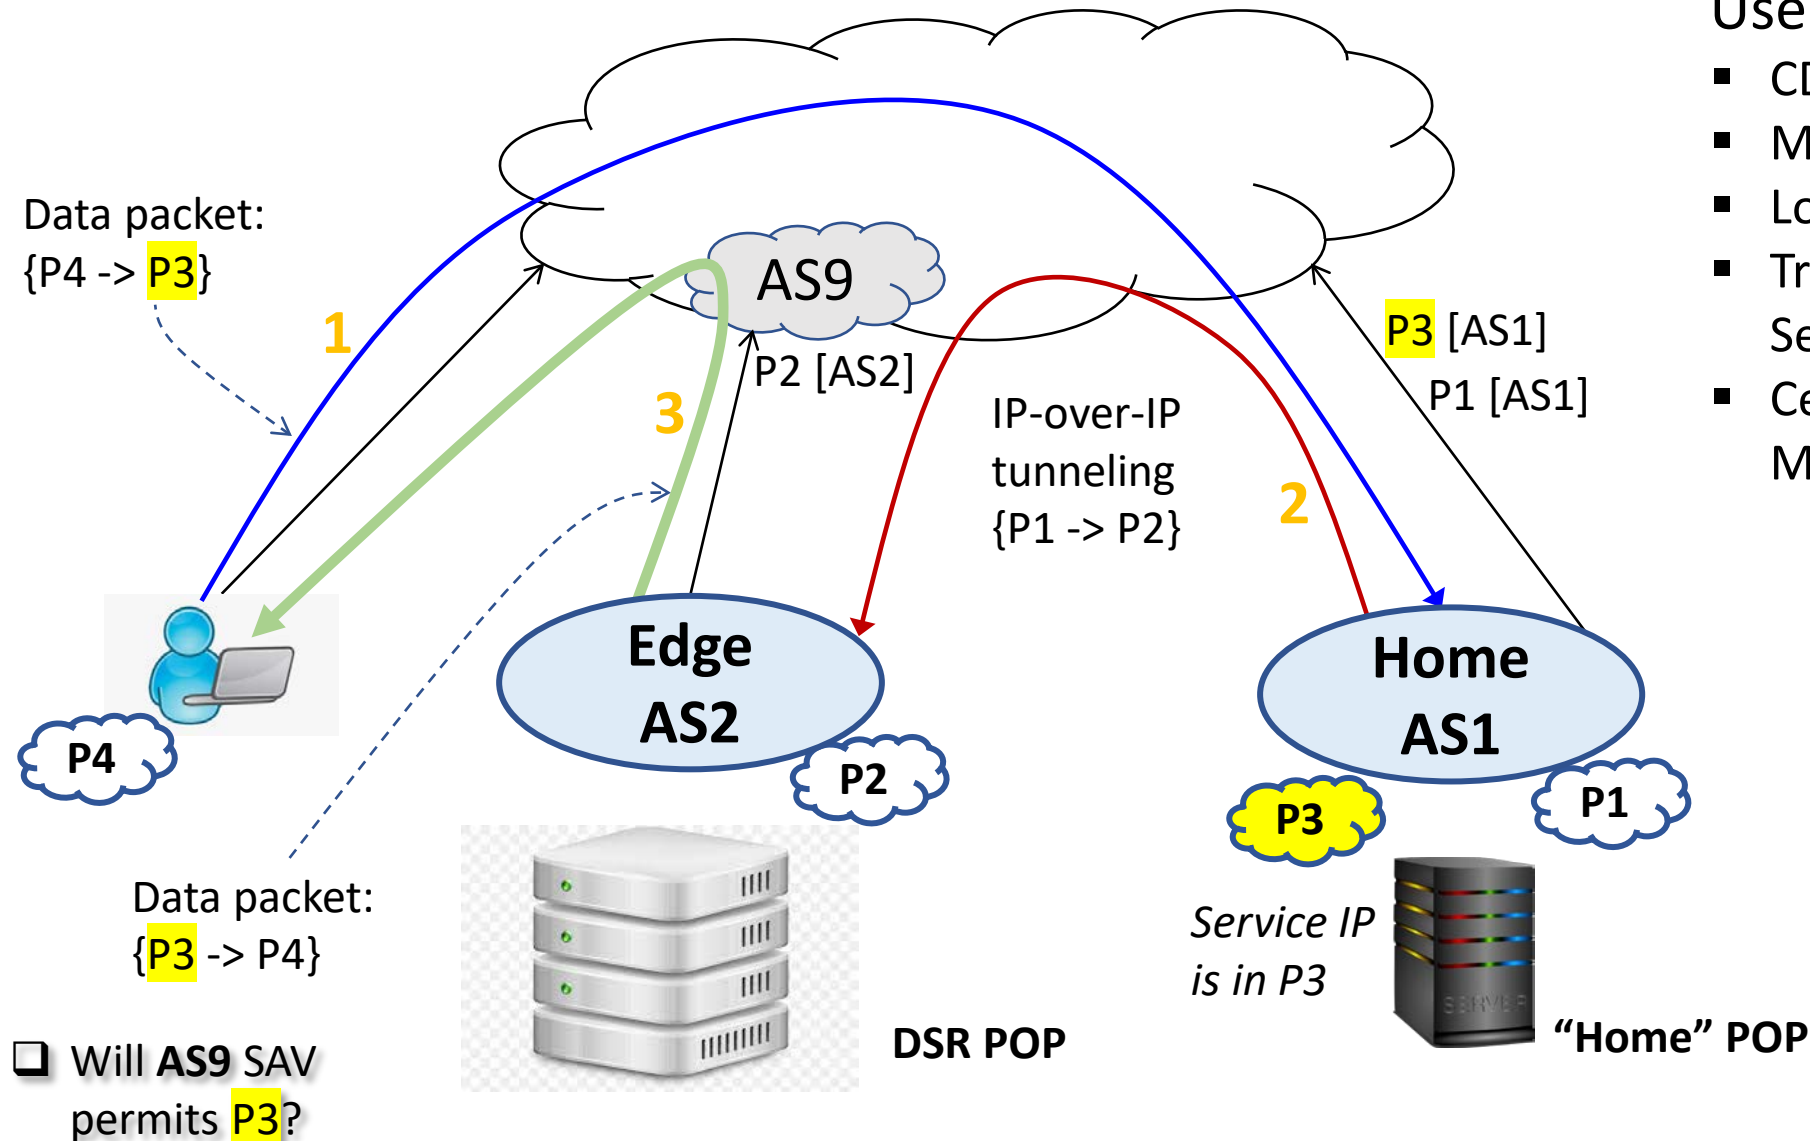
Use
CD
M
Lo
Tr
Se
Ce
M

Data packet:
{P4 -> P3}

1

AS9

P3 [AS1]

P1 [AS1]

P2 [AS2]

3

IP-over-IP tunneling {P1 -> P2}

2

Edge AS2

Home AS1

P4

P2

P3

P1

Data packet:
{P3 -> P4}

Service IP is in P3

DSR POP

"Home" POP

Will AS9 SAV permits P3?